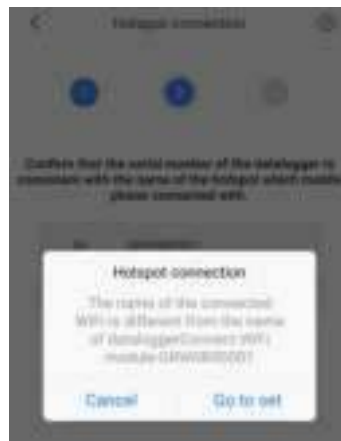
Hotspot connection

Confirm that the serial number of the datalogger is consistent with the name of the hotspot which mobile phone connected with.

Hotspot connection

The name of the connected WiFi is different from the name of datalogger. Connect WiFi module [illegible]?

Cancel

Go to set